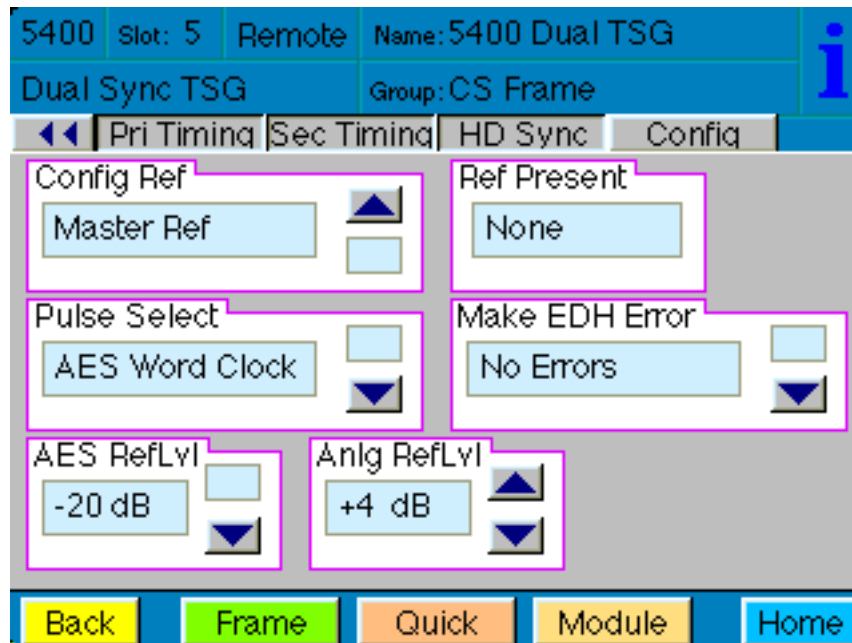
5400 Slot: 5 Remote Name: 5400 Dual TSG

Dual Sync TSG Group: CS Frame

i

◀◀ Pri Timing Sec Timing HD Sync Config

Config Ref
Master Ref

Ref Present
None

Pulse Select
AES Word Clock

Make EDH Error
No Errors

AES RefLvl
-20 dB

Anlg RefLvl
+4 dB

Back Frame Quick Module Home